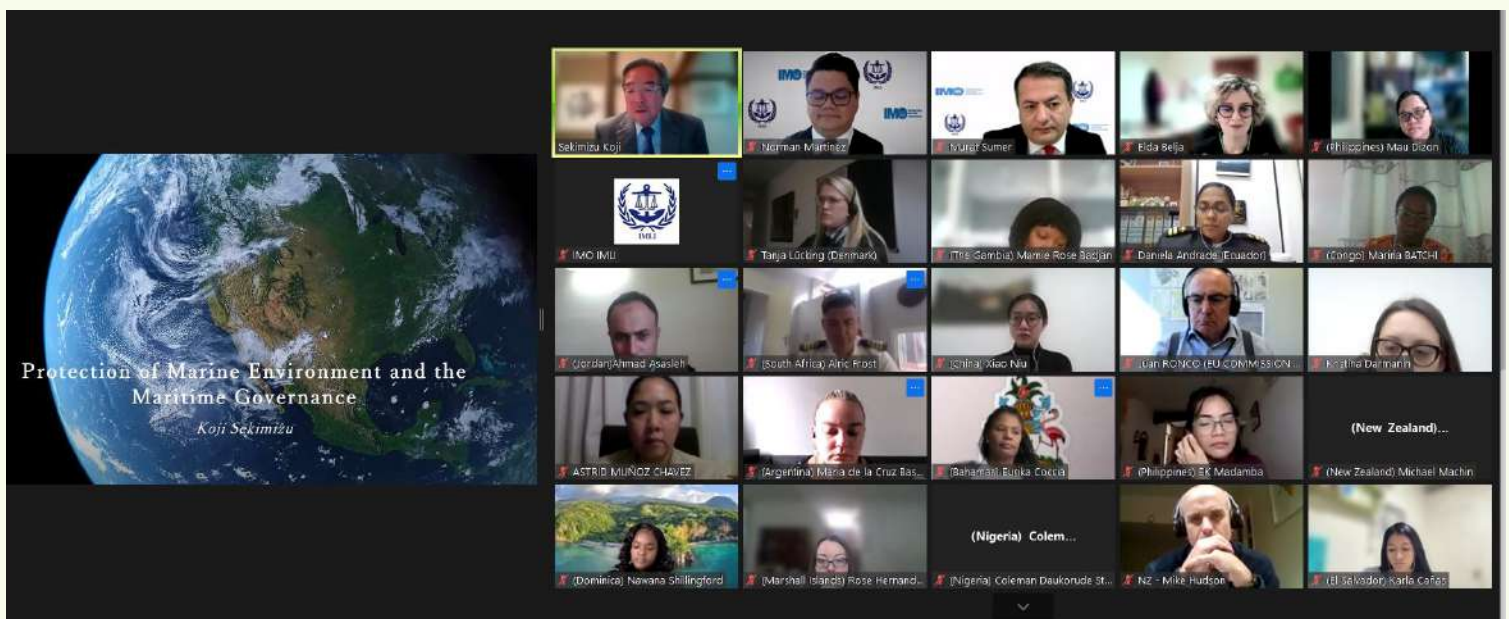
Protection of Marine Environment and the Maritime Governance

Koji Sekimizu

Sekimizu Koji

Norman Martinez

Murat Sumer

Elda Belja

(Philippines) Mau Dizon

IMO IMLI

Tanja Lücking (Denmark)

(The Gambia) Mamie Rose Badjan

Daniela Andrade (Ecuador)

(Congo) Marina BATCHI

(Jordan)Ahmad Asasleh

(South Africa) Alric Frost

(China) Xiao Niu

Juan RONCO (EU COMMISSION...

Kristina Dartnann

ASTRID MUÑOZ CHAVEZ

(Argentina) Maria de la Cruz Bas...

(Bahamas) Eurika Coccia

(Philippines) EK Madamba

(New Zealand)...

(New Zealand) Michael Machin

(Dominica) Nawana Shillingford

(Marshall Islands) Rose Hernand...

(Nigeria) Colem...

(Nigeria) Coleman Daukorude St...

NZ - Mike Hudson

(El Salvador) Karla Cañas